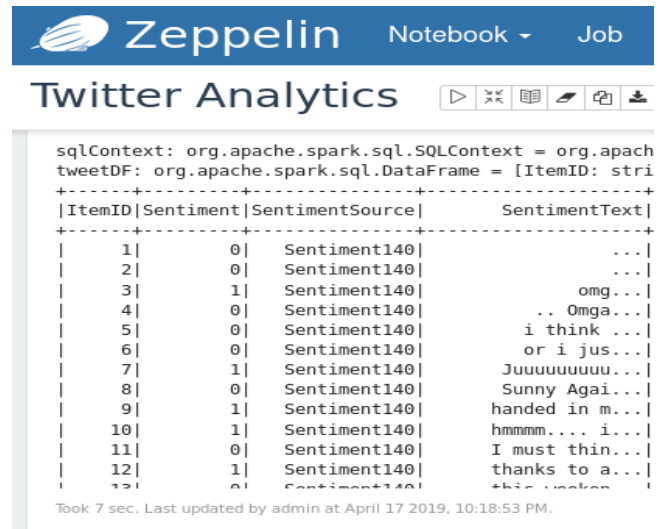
Zeppelin Notebook Job

Twitter Analytics

sqlContext: org.apache.spark.sql.SQLContext = org.apach
tweetDF: org.apache.spark.sql.DataFrame = [ItemID: stri

| ItemID | Sentiment | SentimentSource | SentimentText |
|---|---|---|---|
| 1 | 0 | Sentiment140 | ... |
| 2 | 0 | Sentiment140 | ... |
| 3 | 1 | Sentiment140 | omg... |
| 4 | 0 | Sentiment140 | .. Omga... |
| 5 | 0 | Sentiment140 | i think ... |
| 6 | 0 | Sentiment140 | or i jus... |
| 7 | 1 | Sentiment140 | Juuuuuuuuu... |
| 8 | 0 | Sentiment140 | Sunny Agai... |
| 9 | 1 | Sentiment140 | handed in m... |
| 10 | 1 | Sentiment140 | hmmmm.... i... |
| 11 | 0 | Sentiment140 | I must thin... |
| 12 | 1 | Sentiment140 | thanks to a... |
| 13 | 0 | Sentiment140 | this weeken... |

Took 7 sec. Last updated by admin at April 17 2019, 10:18:53 PM.